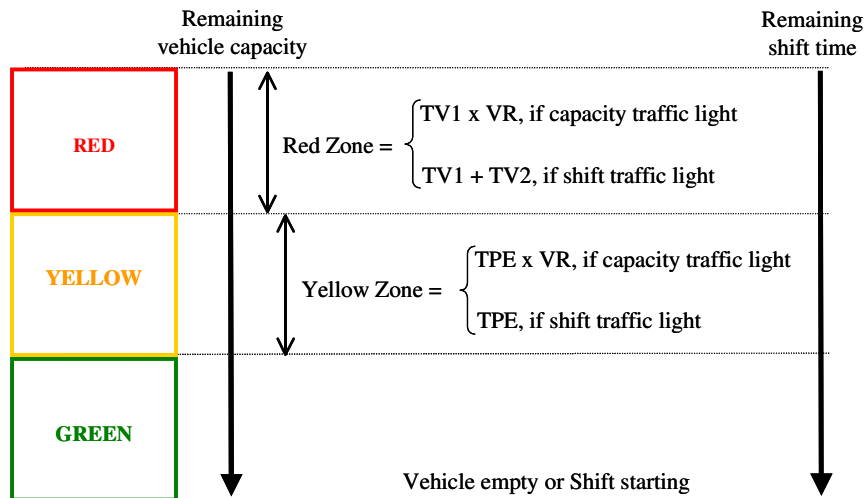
Remaining vehicle capacity

Remaining shift time

RED

Red Zone = TV1 x VR, if capacity traffic light
TV1 + TV2, if shift traffic light

YELLOW

Yellow Zone = TPE x VR, if capacity traffic light
TPE, if shift traffic light

GREEN

Vehicle empty or Shift starting